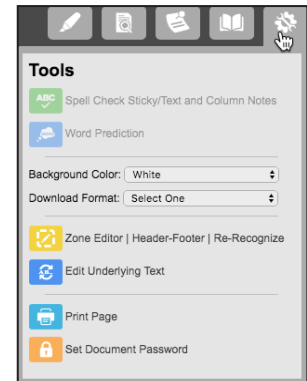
Tools

ABC Spell Check Sticky/Text and Column Notes

Word Prediction

Background Color: White

Download Format: Select One

Zone Editor | Header-Footer | Re-Recognize

Edit Underlying Text

Print Page

Set Document Password